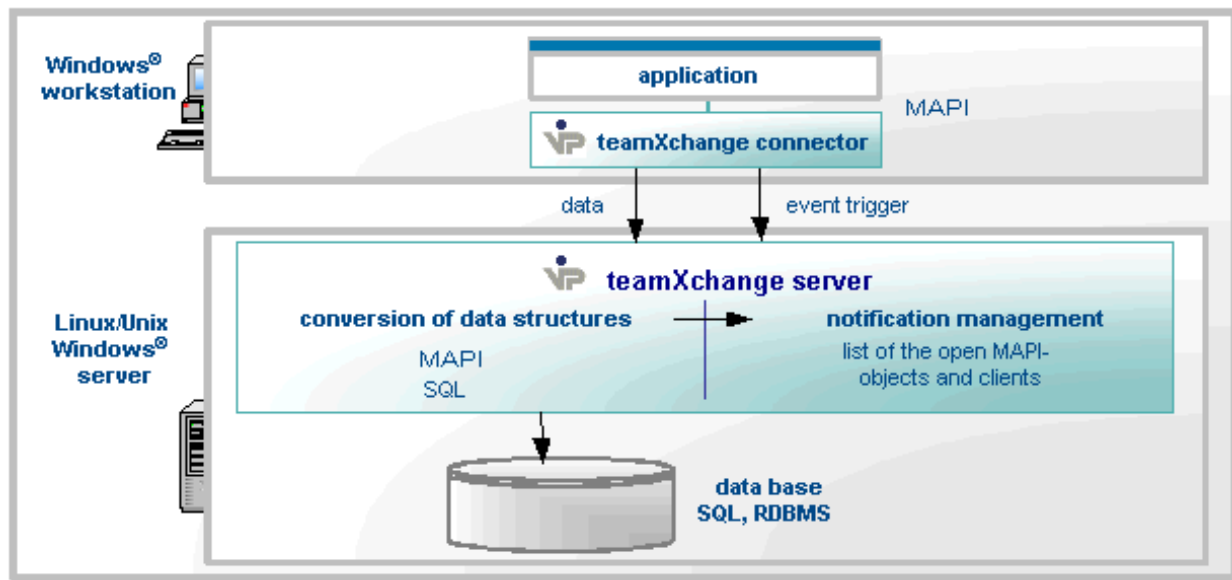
Windows®
workstation

application

MAPI

teamXchange connector

data

event trigger

teamXchange server

Linux/Unix
Windows®
server

conversion of data structures

notification management

MAPI
SQL

list of the open MAPI-objects and clients

data base
SQL, RDBMS